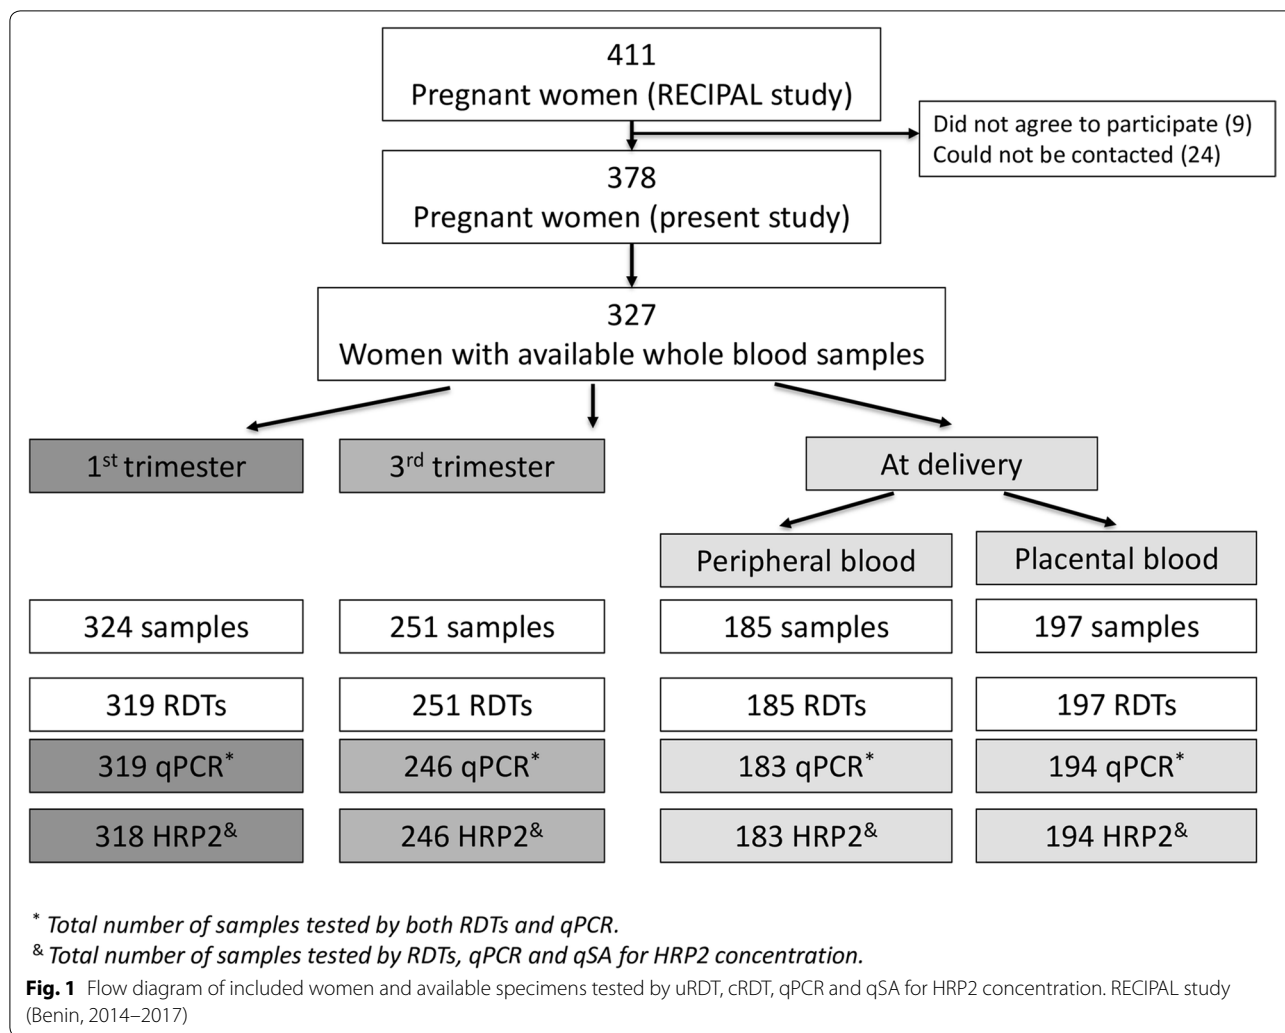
411
Pregnant women (RECIPAL study)

Did not agree to participate (9)
Could not be contacted (24)

378
Pregnant women (present study)

327
Women with available whole blood samples

1$^{st}$ trimester

3$^{rd}$ trimester

At delivery

Peripheral blood

Placental blood

324 samples

251 samples

185 samples

197 samples

319 RDTs

251 RDTs

185 RDTs

197 RDTs

319 qPCR$^{*}$

246 qPCR$^{*}$

183 qPCR$^{*}$

194 qPCR$^{*}$

318 HRP2$^{\&}$

246 HRP2$^{\&}$

183 HRP2$^{\&}$

194 HRP2$^{\&}$

$^{*}$ Total number of samples tested by both RDTs and qPCR.
$^{\&}$ Total number of samples tested by RDTs, qPCR and qSA for HRP2 concentration.

**Fig. 1** Flow diagram of included women and available specimens tested by uRDT, cRDT, qPCR and qSA for HRP2 concentration. RECIPAL study (Benin, 2014–2017)